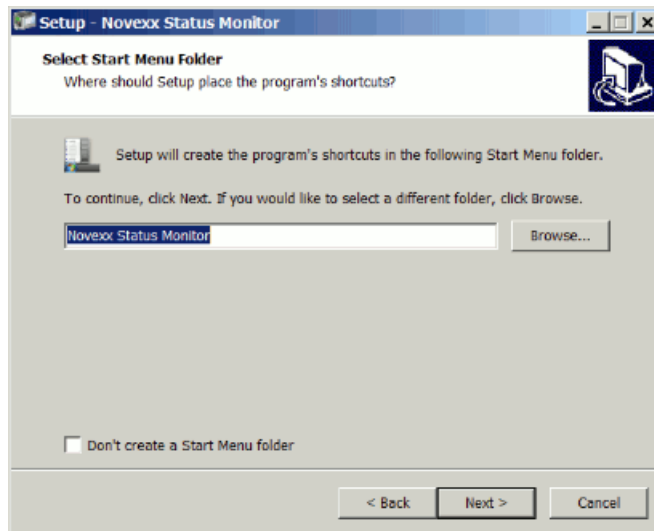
Setup - Novexx Status Monitor

Select Start Menu Folder
Where should Setup place the program's shortcuts?

Setup will create the program's shortcuts in the following Start Menu folder.

To continue, click Next. If you would like to select a different folder, click Browse.

Novexx Status Monitor

Browse...

Don't create a Start Menu folder

< Back

Next >

Cancel